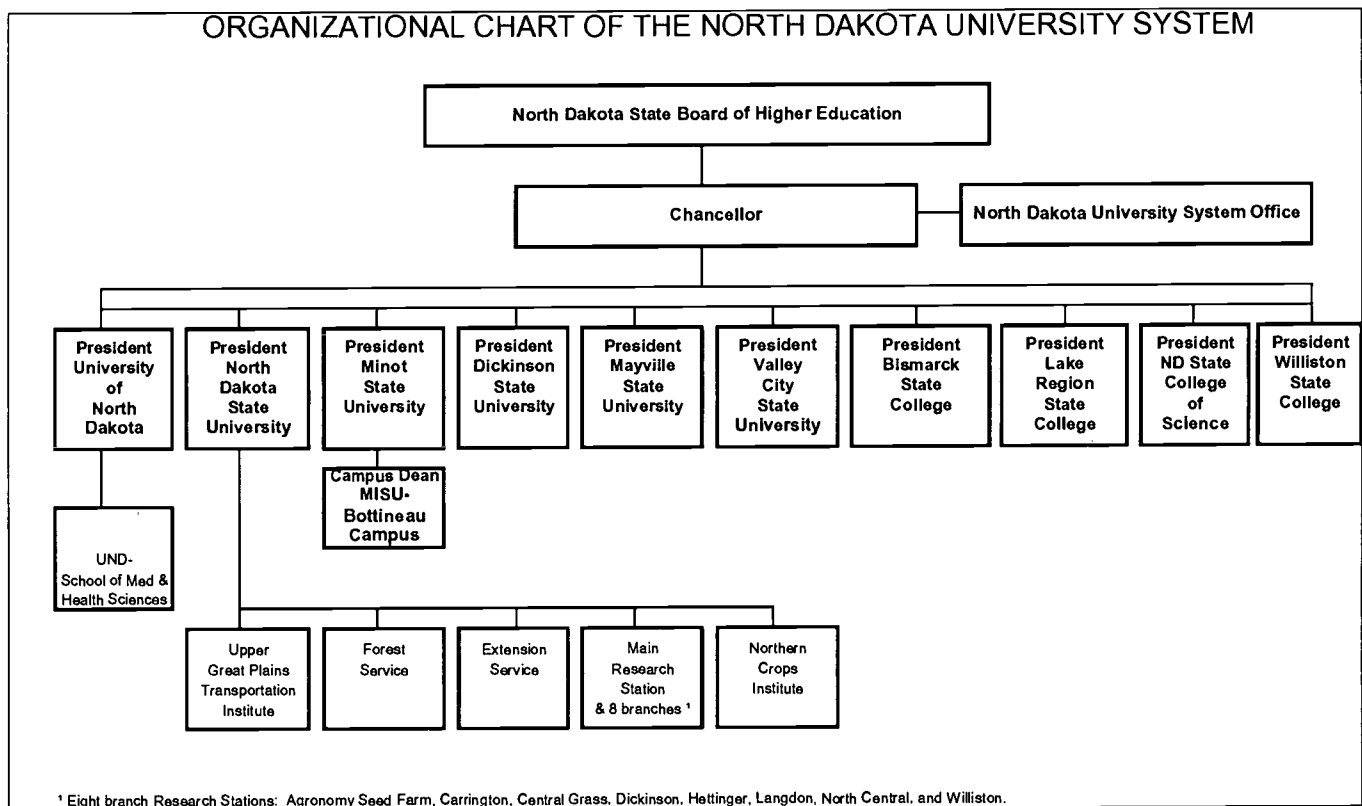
ORGANIZATIONAL CHART OF THE NORTH DAKOTA UNIVERSITY SYSTEM

North Dakota State Board of Higher Education

Chancellor

North Dakota University System Office

President University of North Dakota

President North Dakota State University

President Minot State University

President Dickinson State University

President Mayville State University

President Valley City State University

President Bismarck State College

President Lake Region State College

President ND State College of Science

President Williston State College

Campus Dean MISU-Bottineau Campus

UND-School of Med & Health Sciences

Upper Great Plains Transportation Institute

Forest Service

Extension Service

Main Research Station & 8 branches ¹

Northern Crops Institute

¹ Eight branch Research Stations: Agronomy Seed Farm, Carrington, Central Grass, Dickinson, Hettinger, Langdon, North Central, and Williston.